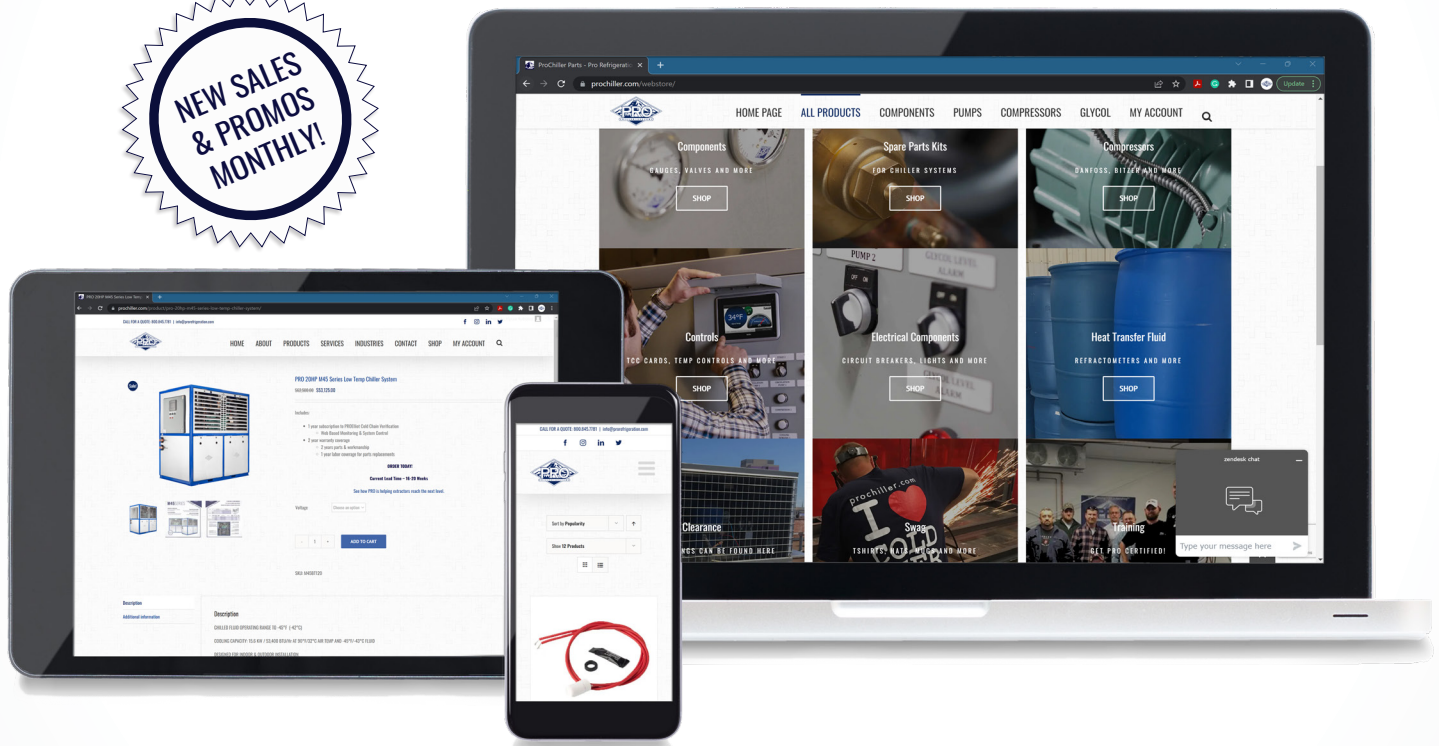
NEW SALES & PROMOS MONTHLY!

ProChiller Parts - Pro Refrigeratio...
prochiller.com/webstore/
Update

HOME PAGE ALL PRODUCTS COMPONENTS PUMPS COMPRESSORS GLYCOL MY ACCOUNT

Components
GAUGES, VALVES AND MORE
SHOP

Spare Parts Kits
FOR CHILLER SYSTEMS
SHOP

Compressors
DANFOSS, BITZER AND MORE
SHOP

Controls
TCC CARDS, TEMP CONTROLS AND MORE
SHOP

Electrical Components
CIRCUIT BREAKERS, LIGHTS AND MORE
SHOP

Heat Transfer Fluid
REFRACTOMETERS AND MORE
SHOP

Clearance
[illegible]NGS CAN BE FOUND HERE

Swag
TSHIRTS, HATS, MUGS AND MORE

Training
GET PRO CERTIFIED!

zendesk chat
Type your message here

PRO 20HP M4S Series Low Temp...
prochiller.com/product/pro-20hp-m4s-series-low-temp-chiller-system/
CALL FOR A QUOTE: 800.845.7781 | info@prorefrigeration.com
HOME ABOUT PRODUCTS SERVICES INDUSTRIES CONTACT SHOP MY ACCOUNT
Sale!
PRO 20HP M4S Series Low Temp Chiller System
$32,125.00
Includes:
1 year subscription to PROEdict Cold Chain Verification
Web Based Monitoring & System Control
2 year warranty coverage
2 years parts & workmanship
1 year labor coverage for parts replacements
ORDER TODAY!
Current Lead Time – 16-20 Weeks
See how PRO is helping contractors reach the next level.
Voltage Choose an option
ADD TO CART
SKU: 
Description
Additional information
Description
CHILLED FLUID OPERATING RANGE TO -40°F (-40°C)
COOLING CAPACITY: 
DESIGNED FOR INDOOR & OUTDOOR INSTALLATION

CALL FOR A QUOTE: 800.845.7781 | info@prorefrigeration.com
Sort by Popularity
Show 12 Products